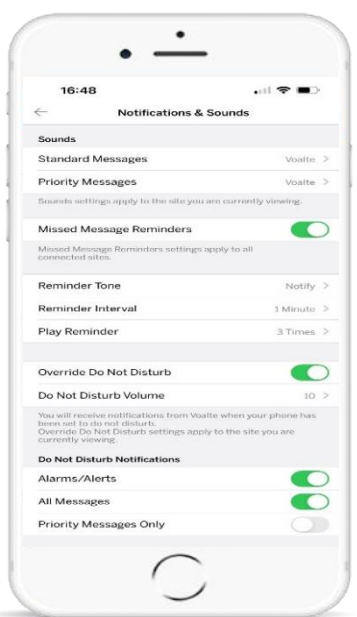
16:48

Notifications & Sounds

Sounds

Standard Messages Voalte >

Priority Messages Voalte >

Sounds settings apply to the site you are currently viewing.

Missed Message Reminders

Missed Message Reminders settings apply to all connected sites.

Reminder Tone Notify >

Reminder Interval 1 Minute >

Play Reminder 3 Times >

Override Do Not Disturb

Do Not Disturb Volume 10 >

You will receive notifications from Voalte when your phone has been set to do not disturb.
Override Do Not Disturb settings apply to the site you are currently viewing.

Do Not Disturb Notifications

Alarms/Alerts

All Messages

Priority Messages Only